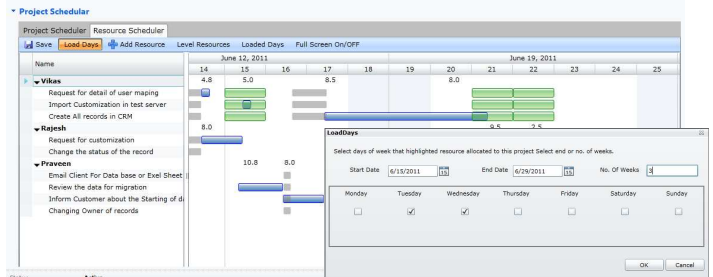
Project Schedular

Project Scheduler Resource Scheduler

Save Load Days Add Resource Level Resources Loaded Days Full Screen On/OFF

| Name | June 12, 2011 | | | | | | | June 19, 2011 | | | | |
|---|---|---|---|---|---|---|---|---|---|---|---|---|
| | 14 | 15 | 16 | 17 | 18 | 19 | 20 | 21 | 22 | 23 | 24 | 25 |
| Vikas | 4.8 | 5.0 | | 8.5 | | | 8.0 | | | | | |
| Request for detail of user maping | | | | | | | | | | | | |
| Import Customization in test server | | | | | | | | | | | | |
| Create All records in CRM | | | | | | | | | | | | |
| Rajesh | 8.0 | | | | | | | 9.5 | 2.5 | | | |
| Request for customization | | | | | | | | | | | | |
| Change the status of the record | | | | | | | | | | | | |
| Praveen | | 10.8 | 8.0 | | | | | | | | | |
| Email Client For Data base or Exel Sheet | | | | | | | | | | | | |
| Review the data for migration | | | | | | | | | | | | |
| Inform Customer about the Starting of d | | | | | | | | | | | | |
| Changing Owner of records | | | | | | | | | | | | |

LoadDays

Select days of week that highlighted resource allocated to this project Select end or no. of weeks.

Start Date 6/15/2011 End Date 6/29/2011 No. Of Weeks 3

| Monday | Tuesday | Wednesday | Thursday | Friday | Saturday | Sunday |
|---|---|---|---|---|---|---|
| ☐ | ☑ | ☑ | ☐ | ☐ | ☐ | ☐ |

OK Cancel

Status Active